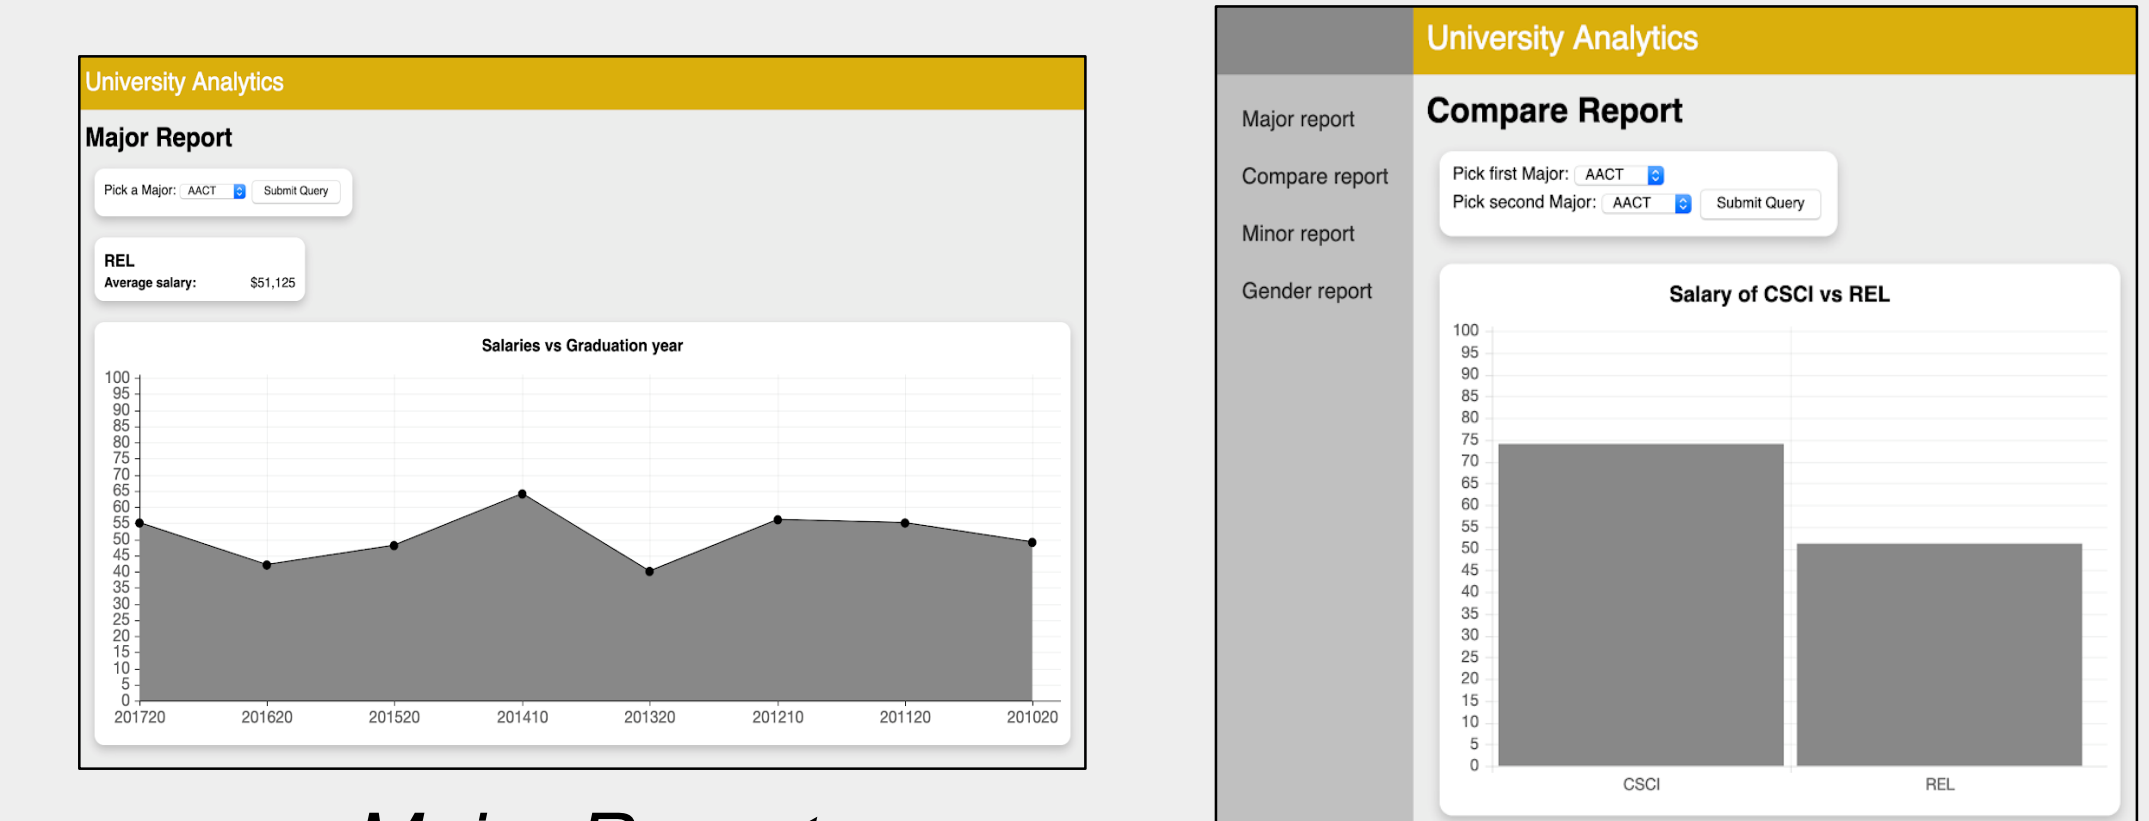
University Analytics

Major Report

Pick a Major: AACT Submit Query

REL
Average salary: $51,125

Salaries vs Graduation year

100
95
90
85
80
75
70
65
60
55
50
45
40
35
30
25
20
15
10
5
0

201720 201620 201520 201410 201320 201210 201120 201020

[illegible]

University Analytics

Major report

Compare report

Minor report

Gender report

Compare Report

Pick first Major: AACT
Pick second Major: AACT Submit Query

Salary of CSCI vs REL

100
95
90
85
80
75
70
65
60
55
50
45
40
35
30
25
20
15
10
5
0

CSCI REL